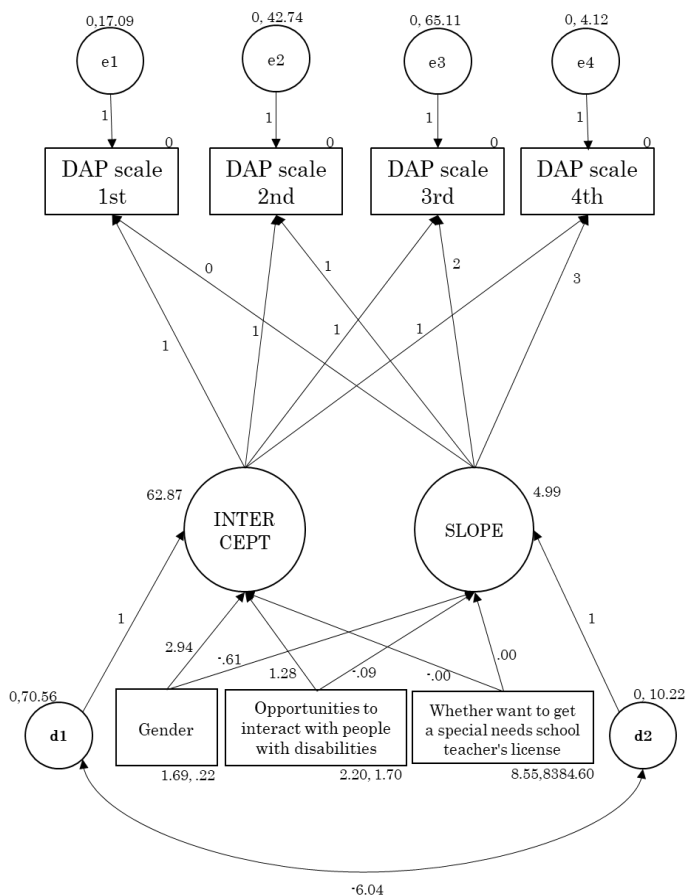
0,17.09
e1
1
0
DAP scale 1st

0, 42.74
e2
1
0
DAP scale 2nd

0, 65.11
e3
1
0
DAP scale 3rd

0, 4.12
e4
1
0
DAP scale 4th

0
1
2
3
1
1
1
1

62.87
INTER CEPT

SLOPE
4.99

1
2.94
-.61
1.28
-.09
-.00
.00
1

0,70.56
d1

Gender
1.69, .22

Opportunities to interact with people with disabilities
2.20, 1.70

Whether want to get a special needs school teacher's license
8.55,8384.60

0, 10.22
d2

-6.04